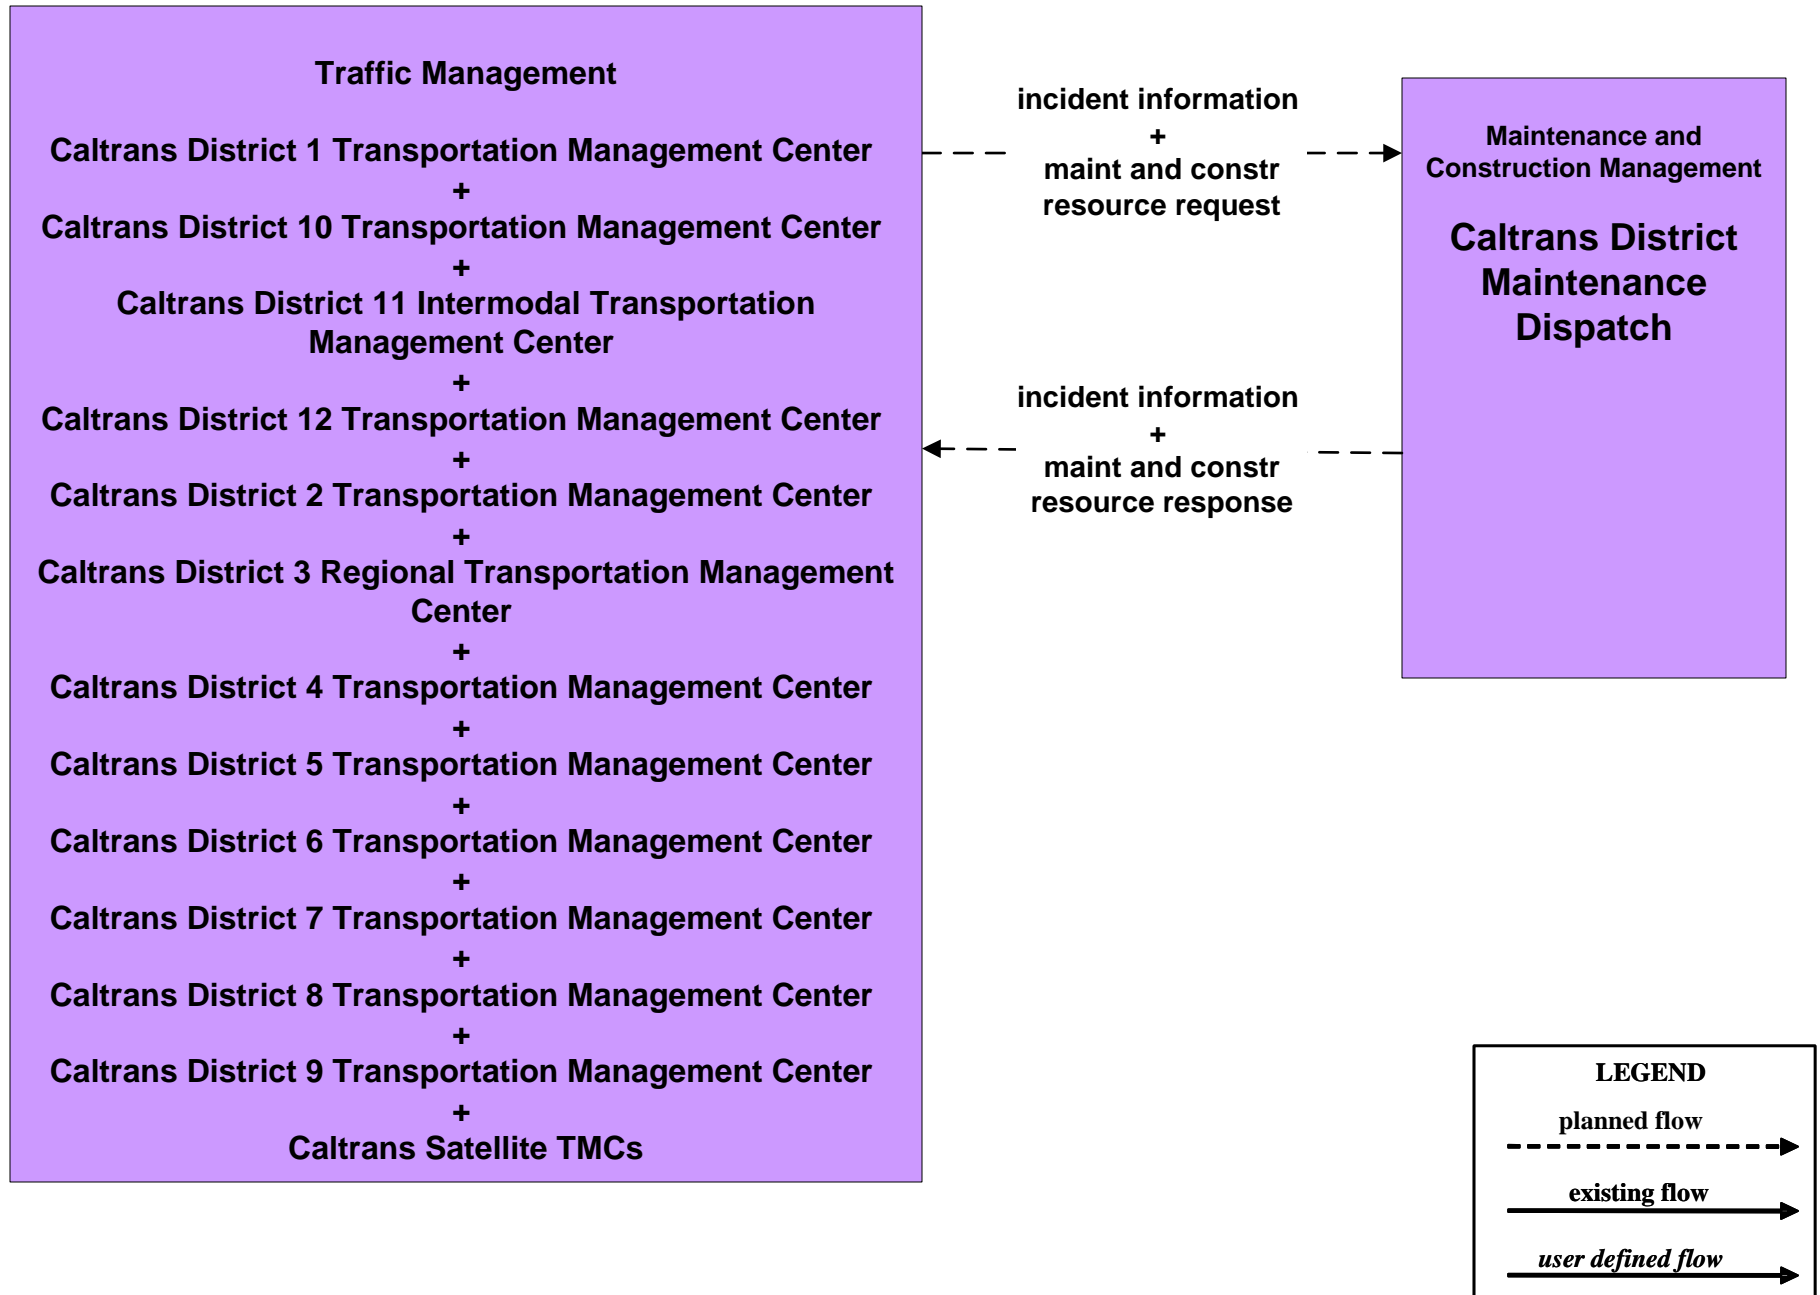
Traffic Management

Caltrans District 1 Transportation Management Center
+
Caltrans District 10 Transportation Management Center
+
Caltrans District 11 Intermodal Transportation Management Center
+
Caltrans District 12 Transportation Management Center
+
Caltrans District 2 Transportation Management Center
+
Caltrans District 3 Regional Transportation Management Center
+
Caltrans District 4 Transportation Management Center
+
Caltrans District 5 Transportation Management Center
+
Caltrans District 6 Transportation Management Center
+
Caltrans District 7 Transportation Management Center
+
Caltrans District 8 Transportation Management Center
+
Caltrans District 9 Transportation Management Center
+
Caltrans Satellite TMCs

incident information
+
maint and constr resource request

Maintenance and Construction Management

Caltrans District Maintenance Dispatch

incident information
+
maint and constr resource response

LEGEND
planned flow
existing flow
user defined flow